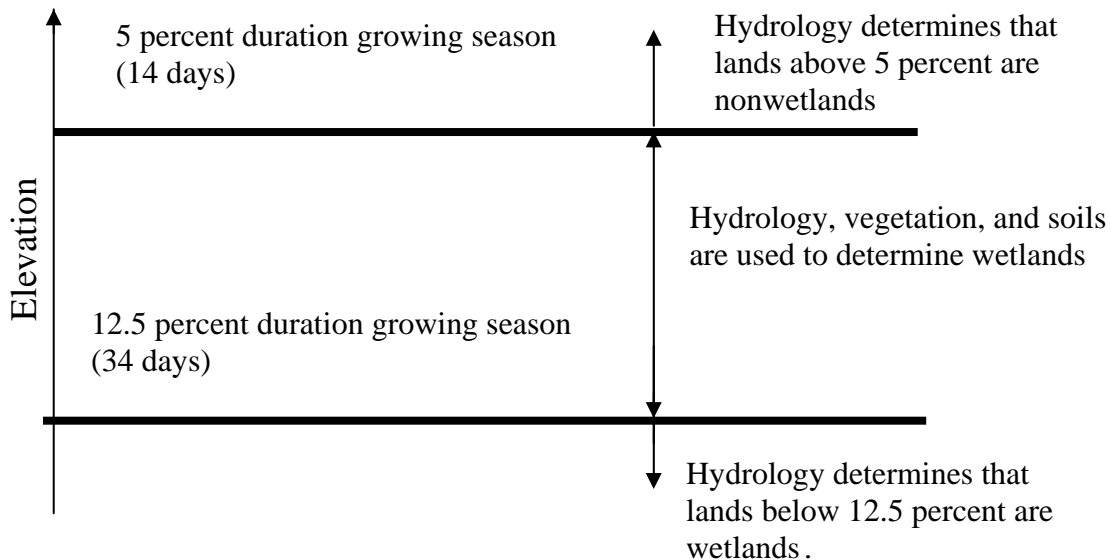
5 percent duration growing season (14 days)

Hydrology determines that lands above 5 percent are nonwetlands

Elevation

Hydrology, vegetation, and soils are used to determine wetlands

12.5 percent duration growing season (34 days)

Hydrology determines that lands below 12.5 percent are wetlands.